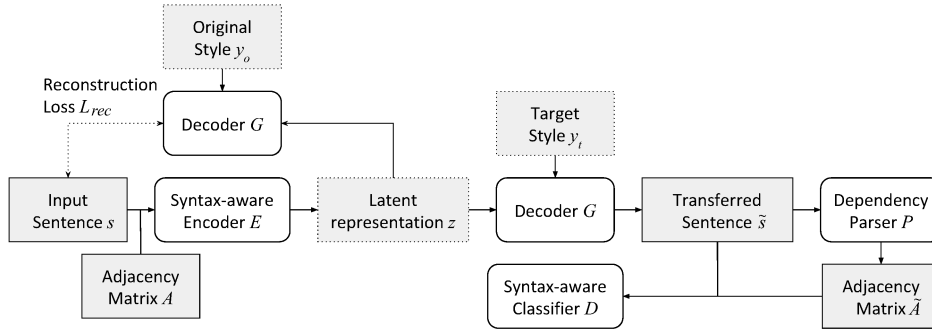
Original Style $y_o$

Reconstruction Loss $L_{rec}$

Decoder $G$

Target Style $y_t$

Input Sentence $s$

Syntax-aware Encoder $E$

Latent representation $z$

Decoder $G$

Transferred Sentence $\tilde{s}$

Dependency Parser $P$

Adjacency Matrix $A$

Syntax-aware Classifier $D$

Adjacency Matrix $\tilde{A}$